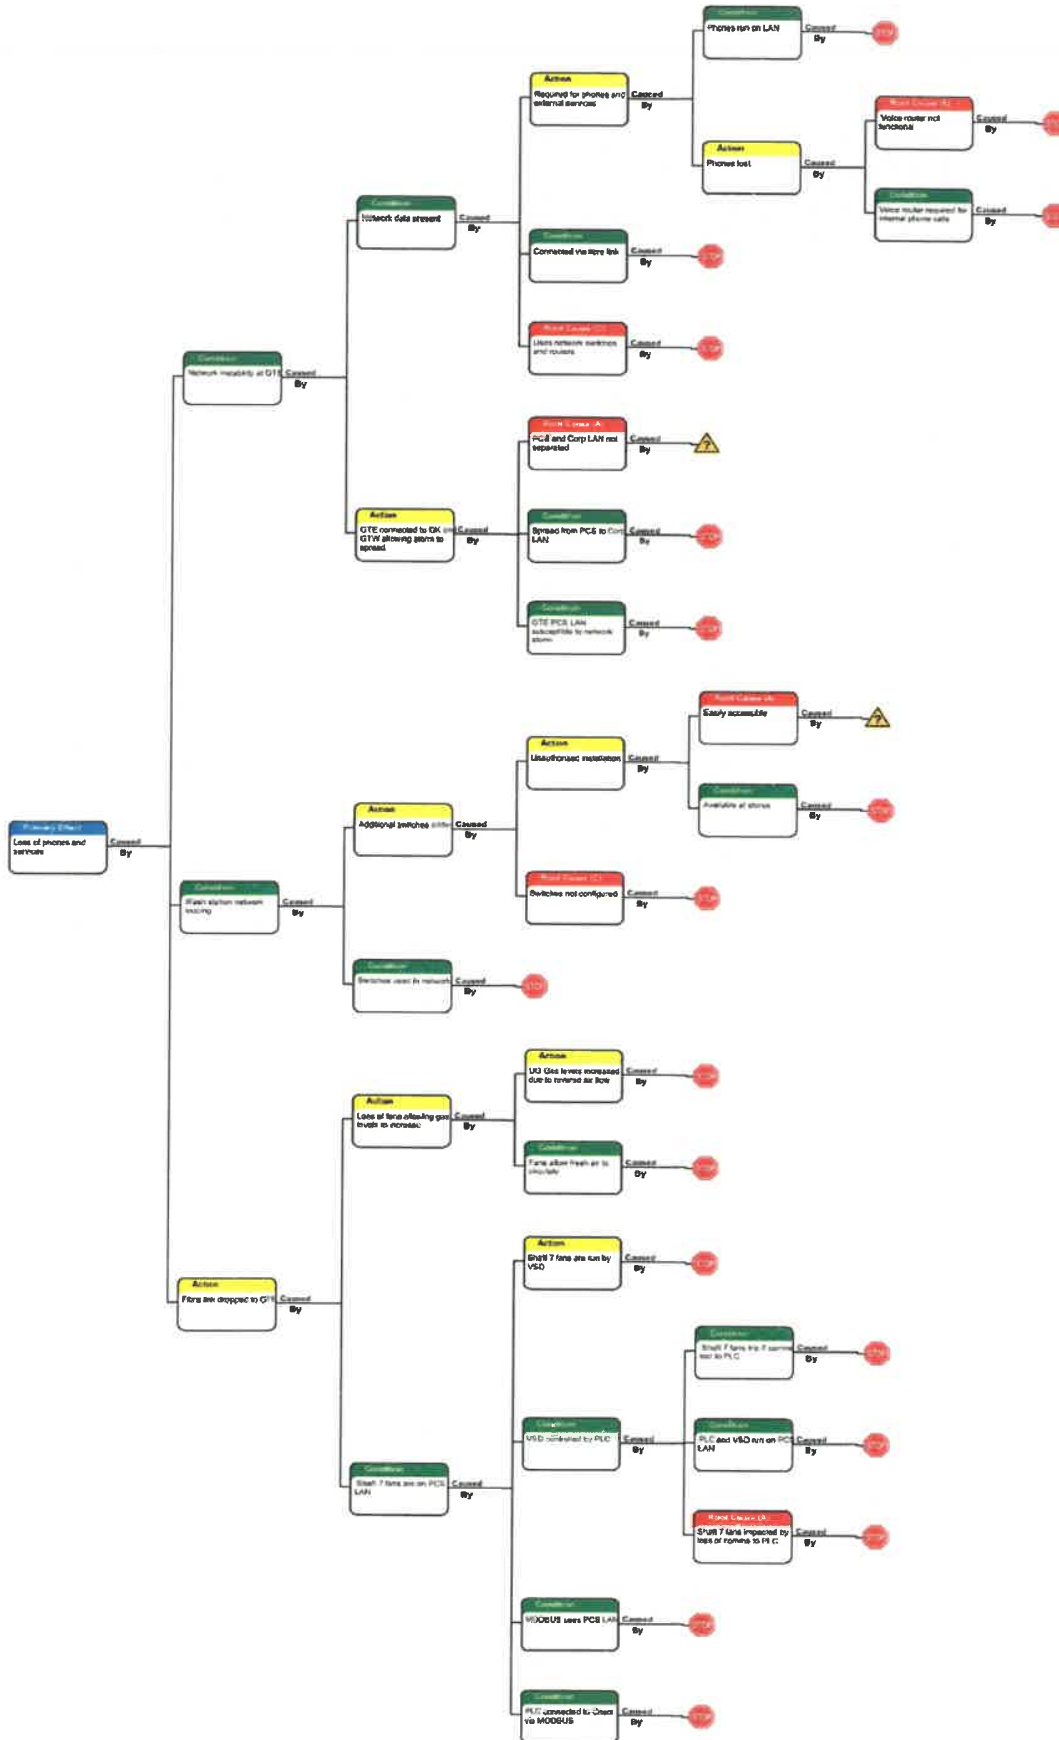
Primary Effect
Loss of phones and services
Caused By

Condition
Network instability at GTE
Caused By

Condition
Network data present
Caused By

Action
Required for phones and external services
Caused By

Condition
Phones run on LAN
Caused By
STOP

Action
Phones lost
Caused By

Root Cause (A)
Voice router not functional
Caused By

Condition
Voice router required for internal phone calls
Caused By

Condition
Connected via fibre link
Caused By
STOP

Root Cause (C)
Uses network switches and routers
Caused By
STOP

Action
GTE connected to OK and GTW allowing storm to spread
Caused By

Root Cause (A)
PCS and Corp LAN not separated
Caused By

Condition
Spread from PCS to Corp LAN
Caused By
STOP

Condition
GTE PCS LAN susceptible to network storm
Caused By
STOP

Condition
Wash station network looping
Caused By

Action
Additional switches added
Caused By

Action
Unauthorised installation
Caused By

Root Cause (A)
Easily accessible
Caused By

Condition
Available at stores
Caused By
STOP

Root Cause (C)
Switches not configured
Caused By
STOP

Condition
Switches used in network
Caused By
STOP

Action
Fans are dropped to GTE
Caused By

Action
Loss of fans allowing gas levels to increase
Caused By

Action
UG Gas levels increased due to reverse air flow
Caused By
STOP

Condition
Fans allow fresh air to circulate
Caused By
STOP

Condition
Shaft 7 fans are on PCS LAN
Caused By

Action
Shaft 7 fans are run by VSD
Caused By
STOP

Condition
VSD controlled by PLC
Caused By

Condition
Shaft 7 fans trip if comms lost to PLC
Caused By
STOP

Condition
PLC and VSD run on PCS LAN
Caused By
STOP

Root Cause (A)
Shaft 7 fans impacted by loss of comms to PLC
Caused By
STOP

Condition
MODBUS uses PCS LAN
Caused By
STOP

Condition
PLC connected to Citect via MODBUS
Caused By
STOP